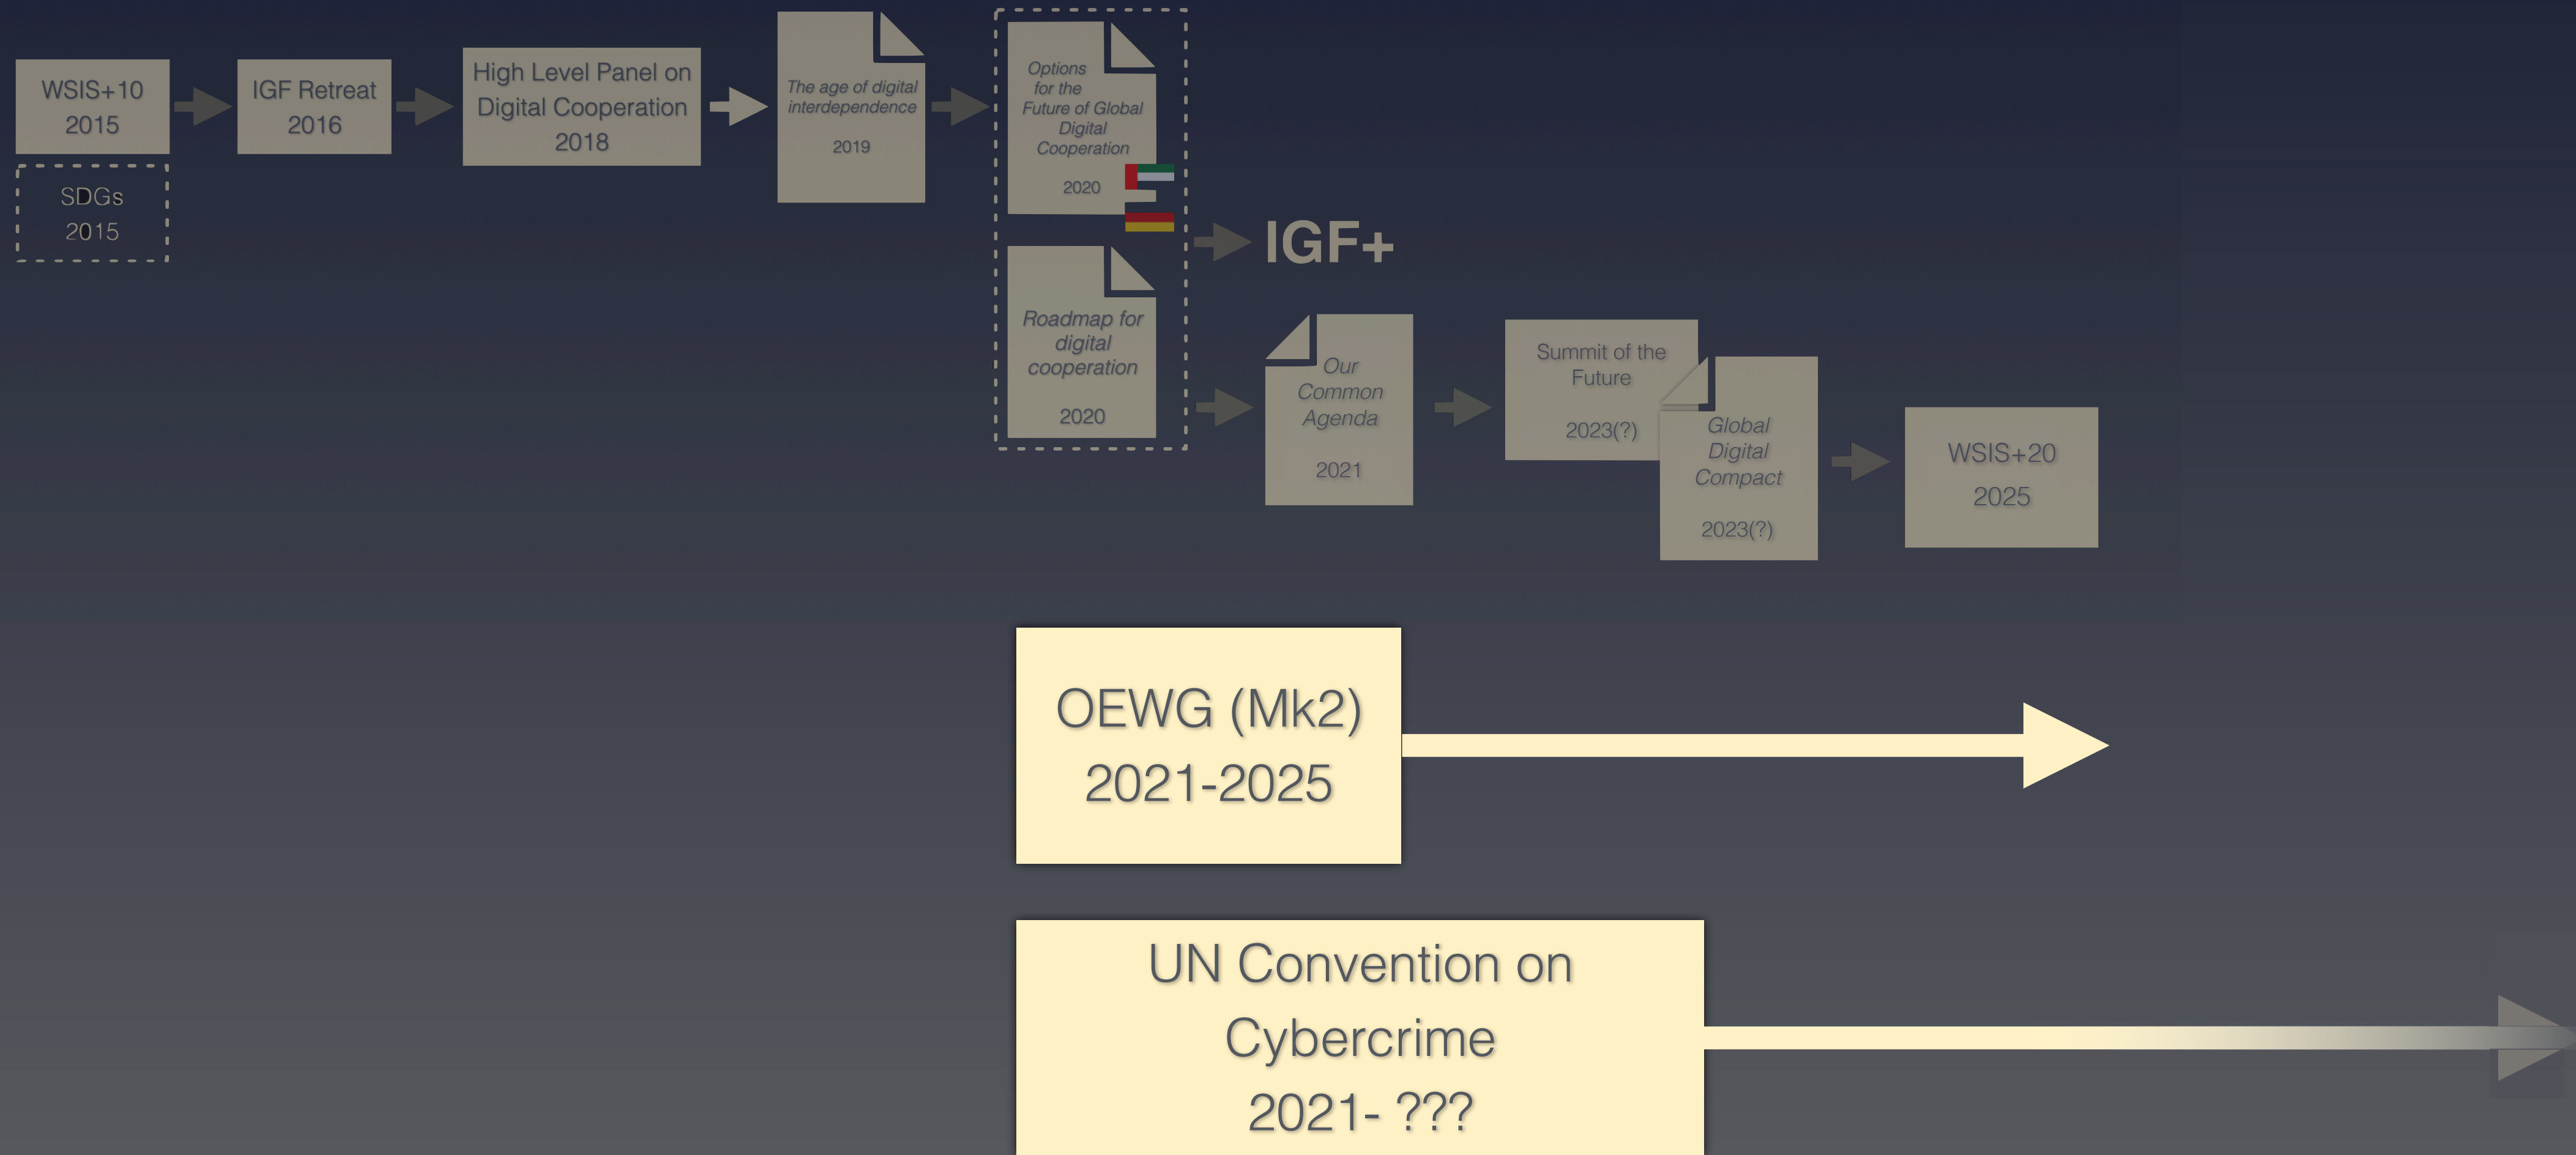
WSIS+10
2015

SDGs
2015

IGF Retreat
2016

High Level Panel on Digital Cooperation
2018

The age of digital interdependence
2019

Options for the Future of Global Digital Cooperation
2020

Roadmap for digital cooperation
2020

IGF+

Our Common Agenda
2021

Summit of the Future
2023(?)

Global Digital Compact
2023(?)

WSIS+20
2025

OEWG (Mk2)
2021-2025

UN Convention on Cybercrime
2021- ???